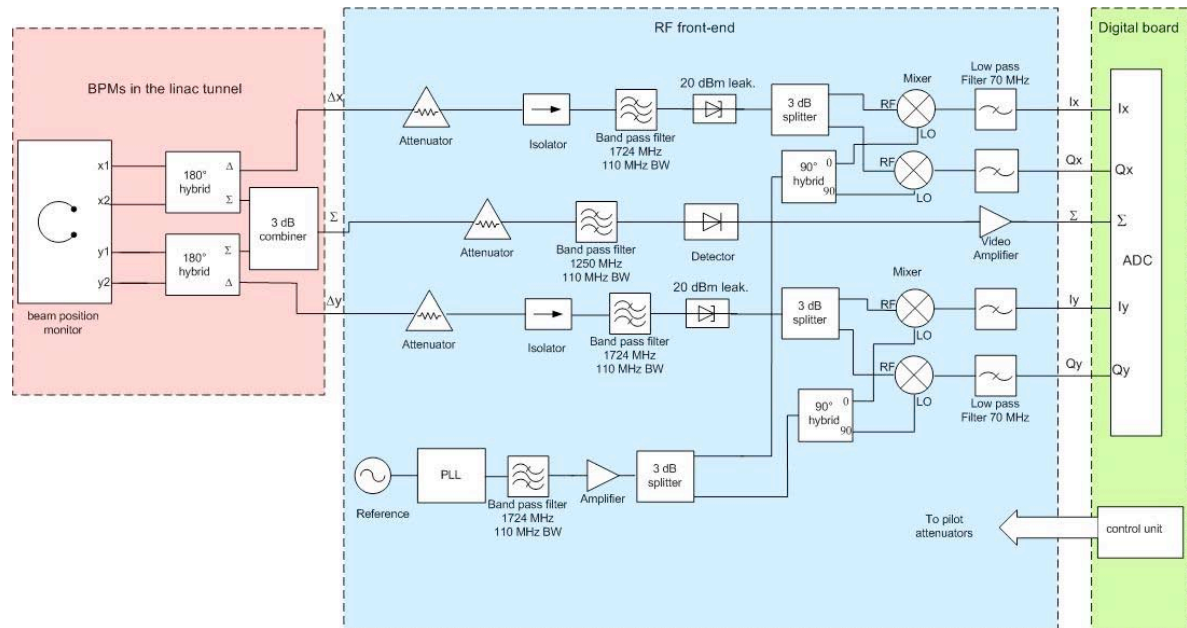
BPMs in the linac tunnel

x1
x2
y1
y2
beam position monitor

180° hybrid
Δ
Σ
180° hybrid
Σ
Δ
3 dB combiner
Δx
Σ
Δy

RF front-end

Attenuator
Isolator
Band pass filter 1724 MHz 110 MHz BW
20 dBm leak.
3 dB splitter
Mixer
RF
LO
Low pass Filter 70 MHz
Ix
90° hybrid
0
90
RF
LO
Qx

Attenuator
Band pass filter 1250 MHz 110 MHz BW
Detector
Video Amplifier
Σ

Attenuator
Isolator
Band pass filter 1724 MHz 110 MHz BW
20 dBm leak.
3 dB splitter
Mixer
RF
LO
Iy
90° hybrid
0
90
RF
LO
Low pass Filter 70 MHz
Qy

Reference
PLL
Band pass filter 1724 MHz 110 MHz BW
Amplifier
3 dB splitter

To pilot attenuators

Digital board

Ix
Qx
Σ
ADC
Iy
Qy
control unit